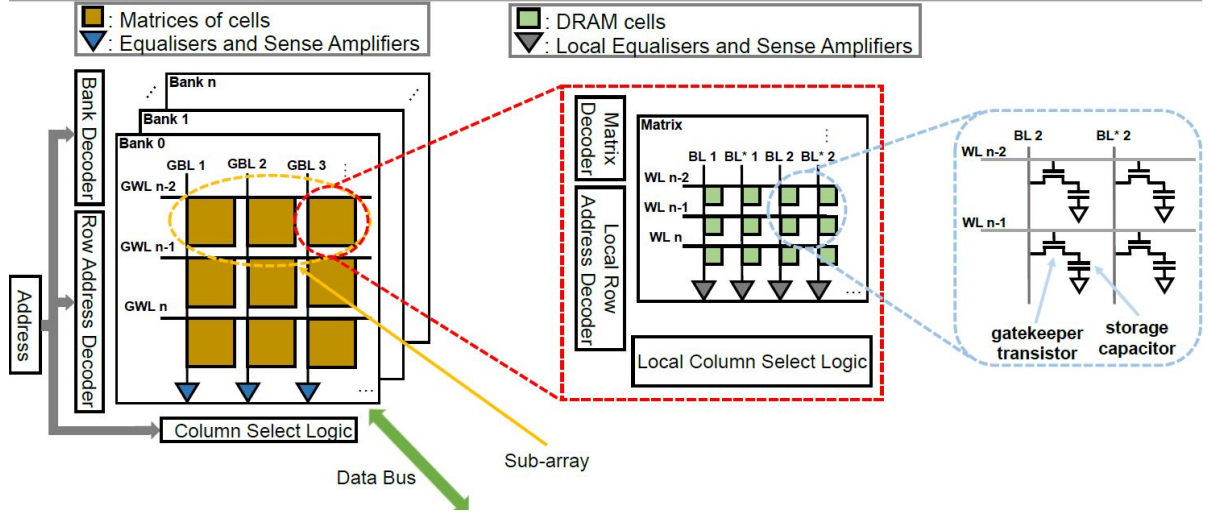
: Matrices of cells
: Equalisers and Sense Amplifiers

: DRAM cells
: Local Equalisers and Sense Amplifiers

Bank n
Bank 1
Bank 0
Bank Decoder
Row Address Decoder
Address
GBL 1 GBL 2 GBL 3
GWL n-2
GWL n-1
GWL n
Column Select Logic
Data Bus
Sub-array

Matrix Decoder
Local Row Address Decoder
Matrix
BL 1 BL* 1 BL 2 BL* 2
WL n-2
WL n-1
WL n
Local Column Select Logic

BL 2 BL* 2
WL n-2
WL n-1
gatekeeper transistor
storage capacitor